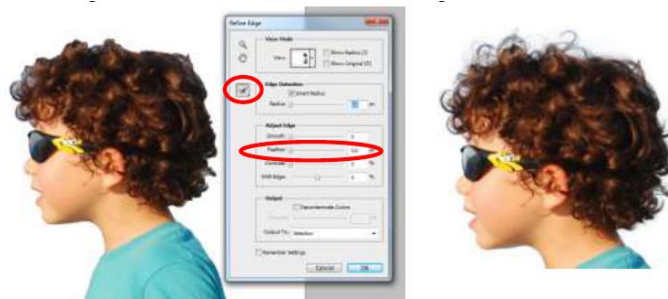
Refine Edge

View Mode

View:

Show Radius (J)

Show Original (P)

Edge Detection

Smart Radius

Radius: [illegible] px

Adjust Edge

Smooth: 0

Feather: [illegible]

Contrast: 0 %

Shift Edge: 0 %

Output

Decontaminate Colors

Amount: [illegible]

Output To: Selection

Remember Settings

Cancel

OK